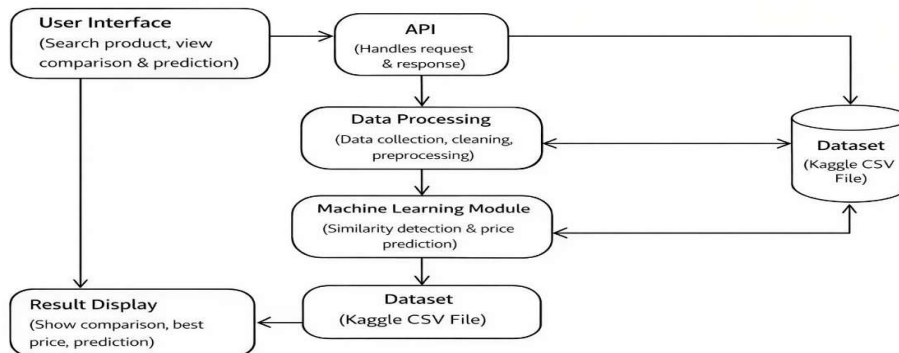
User Interface
(Search product, view comparison & prediction)

API
(Handles request & response)

Data Processing
(Data collection, cleaning, preprocessing)

Dataset
(Kaggle CSV File)

Machine Learning Module
(Similarity detection & price prediction)

Result Display
(Show comparison, best price, prediction)

Dataset
(Kaggle CSV File)